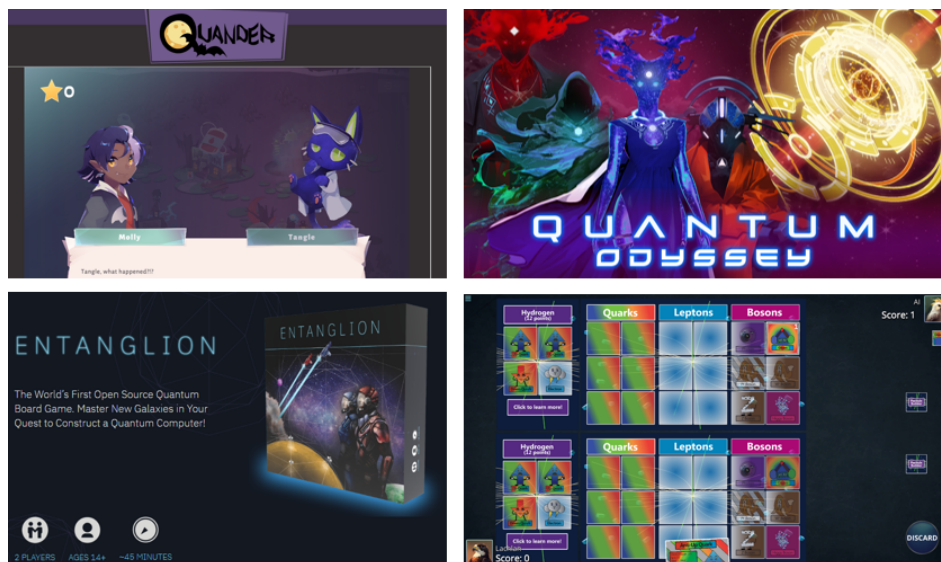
QUANDER

0

Molly

Tangle

Tangle, what happened!!!

QUANTUM ODYSSEY

ENTANGLION

The World's First Open Source Quantum Board Game. Master New Galaxies in Your Quest to Construct a Quantum Computer!

ENTANGLION

2 PLAYERS

AGES 14+

~45 MINUTES

Hydrogen (12 points)

Quarks

Leptons

Bosons

Click to learn more!

AI

Score: 1

Hydrogen (12 points)

Quarks

Leptons

Bosons

Click to learn more!

DISCARD

Score: 0